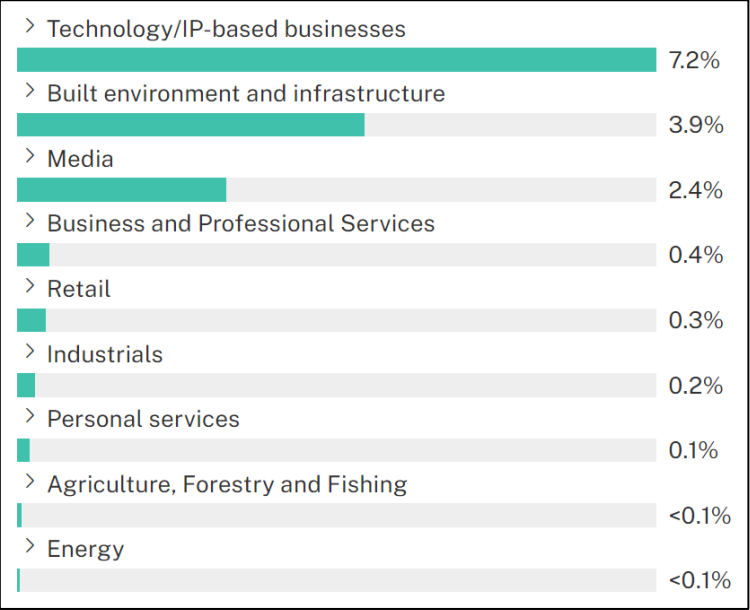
> Technology/IP-based businesses
7.2%
> Built environment and infrastructure
3.9%
> Media
2.4%
> Business and Professional Services
0.4%
> Retail
0.3%
> Industrials
0.2%
> Personal services
0.1%
> Agriculture, Forestry and Fishing
<0.1%
> Energy
<0.1%